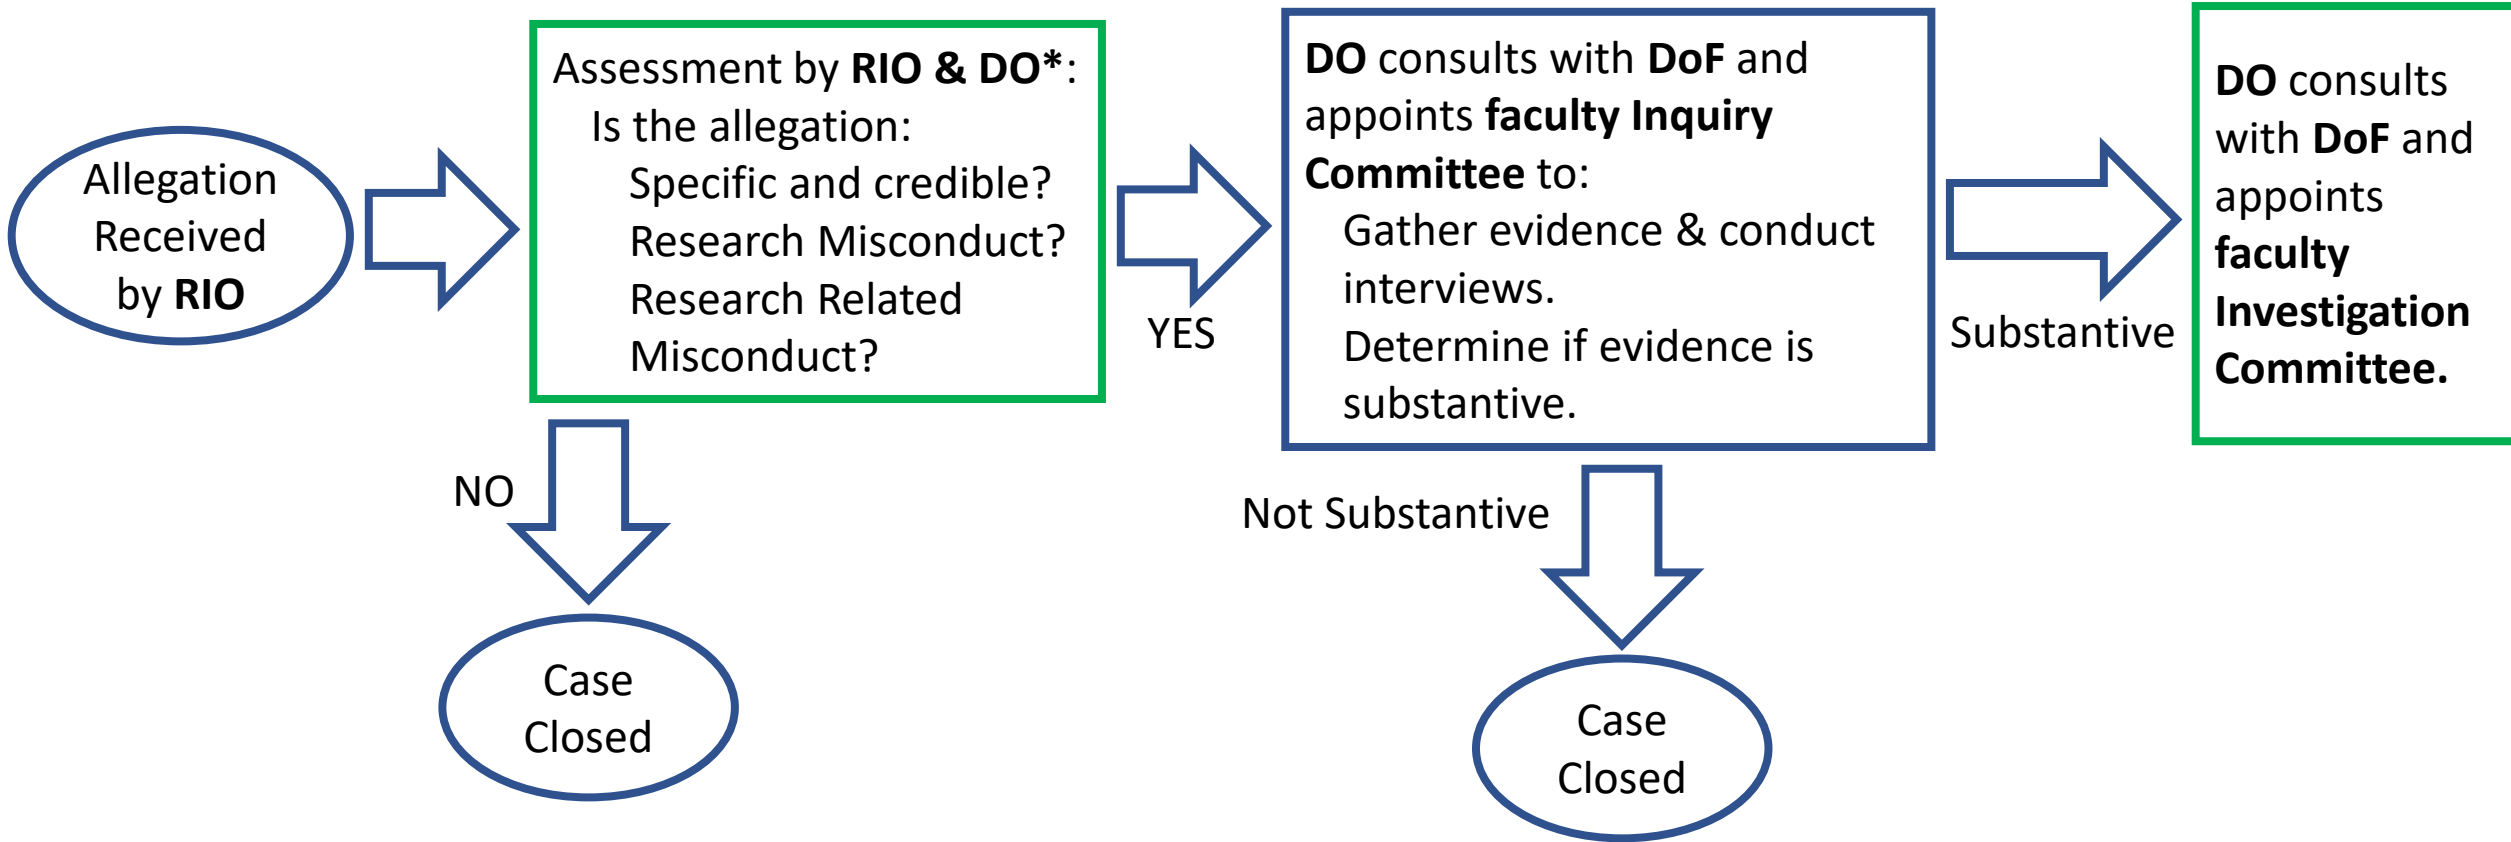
Allegation Received by RIO

Assessment by RIO & DO*:
Is the allegation:
Specific and credible?
Research Misconduct?
Research Related Misconduct?

NO

Case Closed

YES

DO consults with DoF and appoints faculty Inquiry Committee to:
Gather evidence & conduct interviews.
Determine if evidence is substantive.

Not Substantive

Case Closed

Substantive

DO consults with DoF and appoints faculty Investigation Committee.